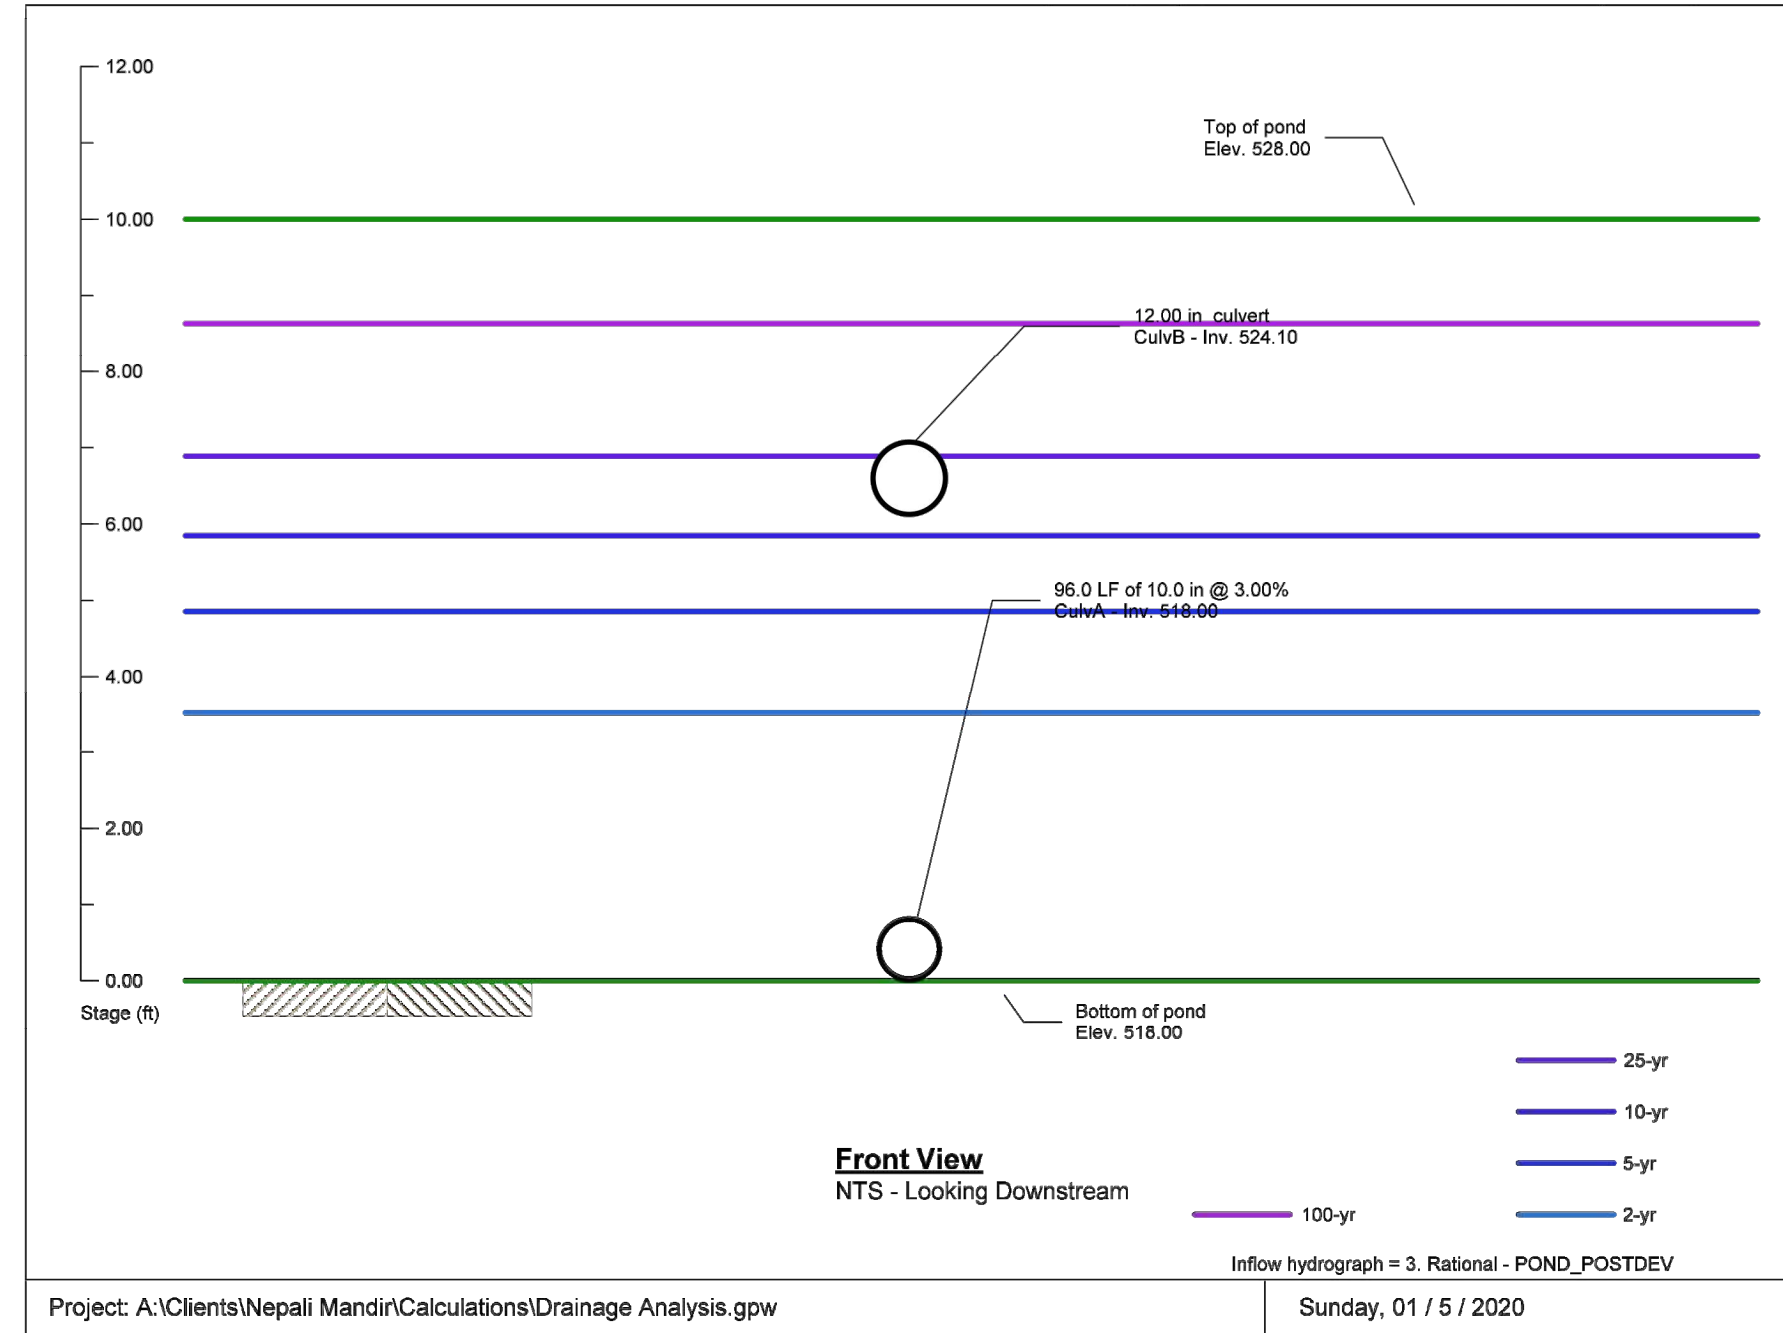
12.00

10.00

8.00

6.00

4.00

2.00

0.00

Stage (ft)

Top of pond
Elev. 528.00

12.00 in culvert
CulvB - Inv. 524.10

96.0 LF of 10.0 in @ 3.00%
CulvA - Inv. 518.00

Bottom of pond
Elev. 518.00

25-yr

10-yr

5-yr

2-yr

100-yr

Front View
NTS - Looking Downstream

Inflow hydrograph = 3. Rational - POND_POSTDEV

Project: A:\Clients\Nepali Mandir\Calculations\Drainage Analysis.gpw

Sunday, 01 / 5 / 2020